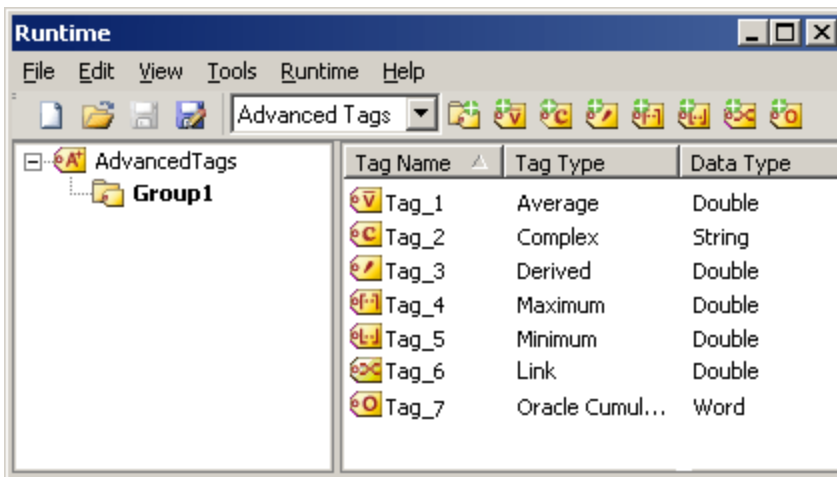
Runtime

File Edit View Tools Runtime Help

Advanced Tags

AdvancedTags
Group1

| Tag Name | Tag Type | Data Type |
|---|---|---|
| Tag_1 | Average | Double |
| Tag_2 | Complex | String |
| Tag_3 | Derived | Double |
| Tag_4 | Maximum | Double |
| Tag_5 | Minimum | Double |
| Tag_6 | Link | Double |
| Tag_7 | Oracle Cumul... | Word |